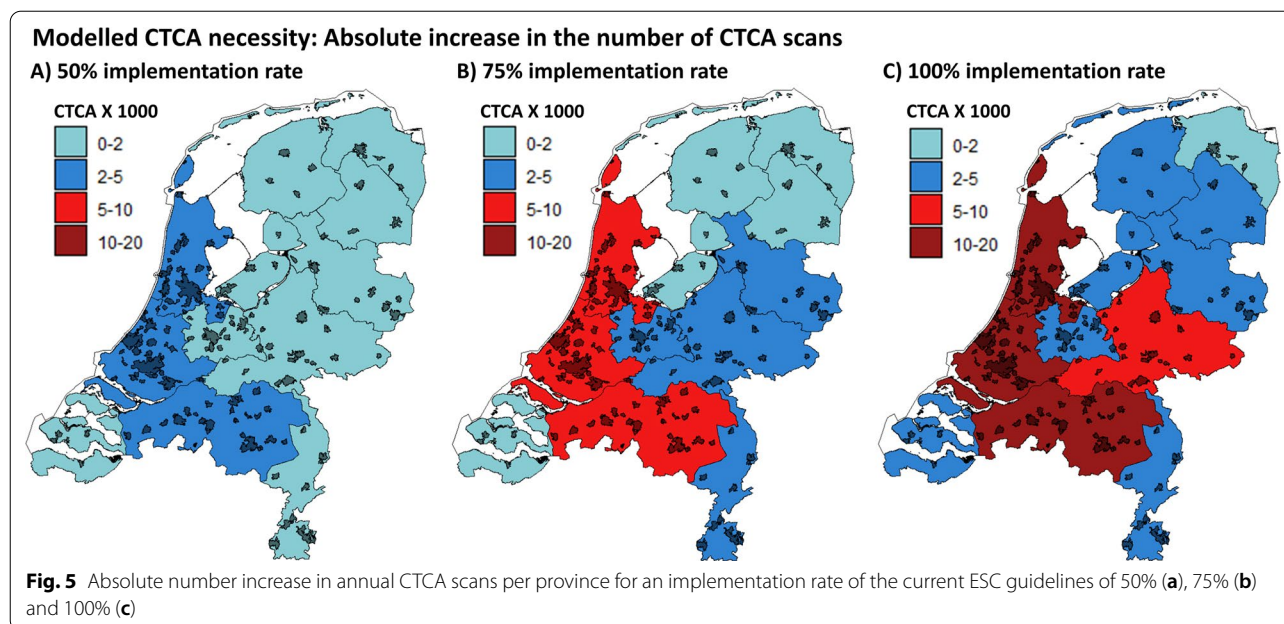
Modelled CTCA necessity: Absolute increase in the number of CTCA scans

A) 50% implementation rate

CTCA X 1000
0-2
2-5
5-10
10-20

B) 75% implementation rate

CTCA X 1000
0-2
2-5
5-10
10-20

C) 100% implementation rate

CTCA X 1000
0-2
2-5
5-10
10-20

Fig. 5 Absolute number increase in annual CTCA scans per province for an implementation rate of the current ESC guidelines of 50% (a), 75% (b) and 100% (c)